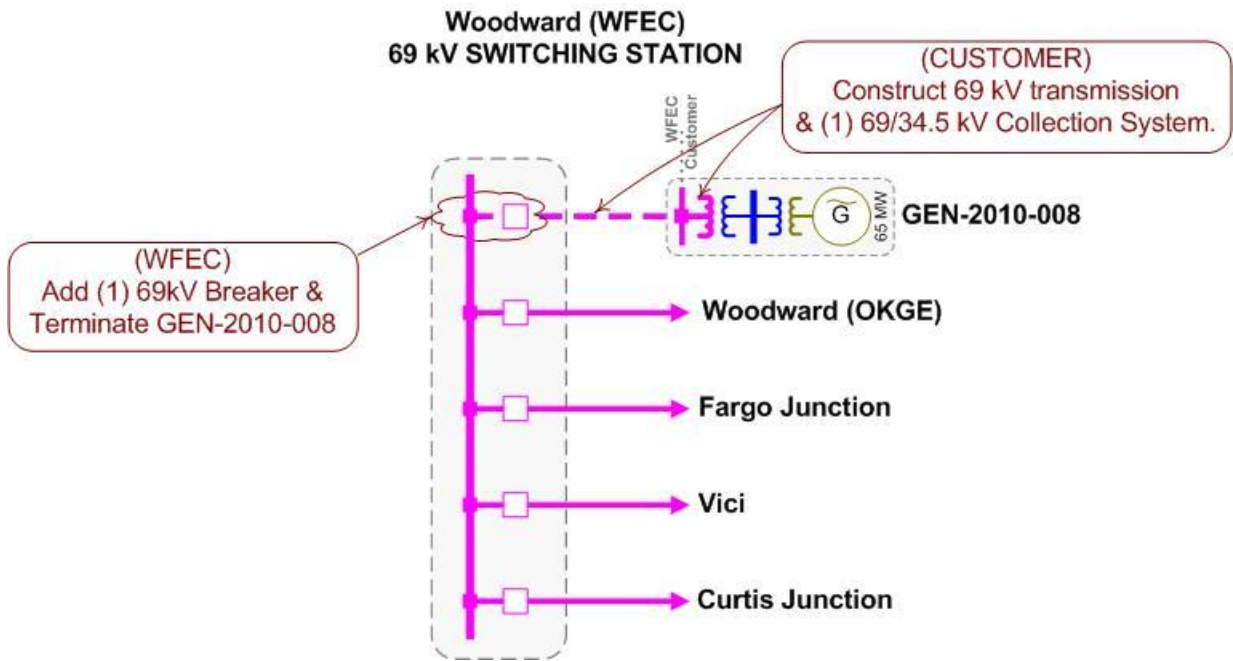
Woodward (WFEC)
69 kV SWITCHING STATION

(CUSTOMER)
Construct 69 kV transmission & (1) 69/34.5 kV Collection System.

WFEC
Customer

G
65 MW
GEN-2010-008

(WFEC)
Add (1) 69kV Breaker & Terminate GEN-2010-008

Woodward (OKGE)

Fargo Junction

Vici

Curtis Junction